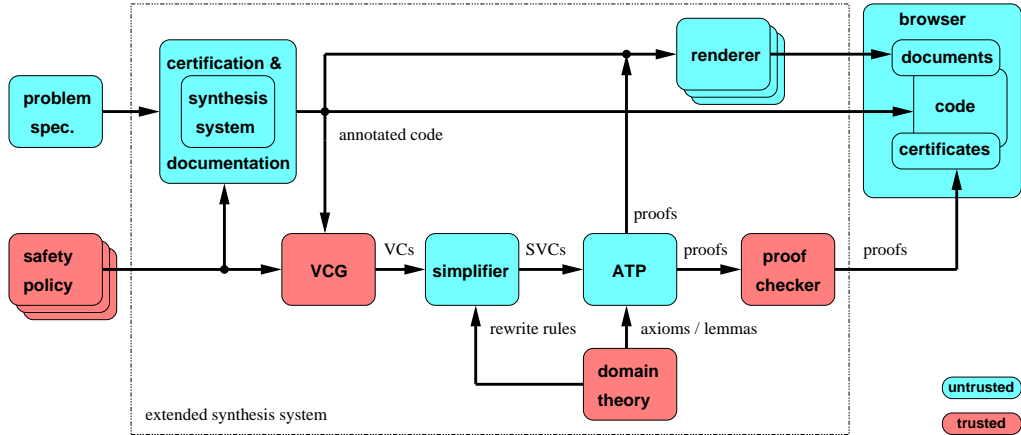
problem spec.

certification &

synthesis system

documentation

renderer

browser

documents

code

certificates

annotated code

safety policy

VCG

VCs

simplifier

SVCs

ATP

proofs

proofs

proof checker

proofs

rewrite rules

axioms / lemmas

domain theory

extended synthesis system

untrusted

trusted